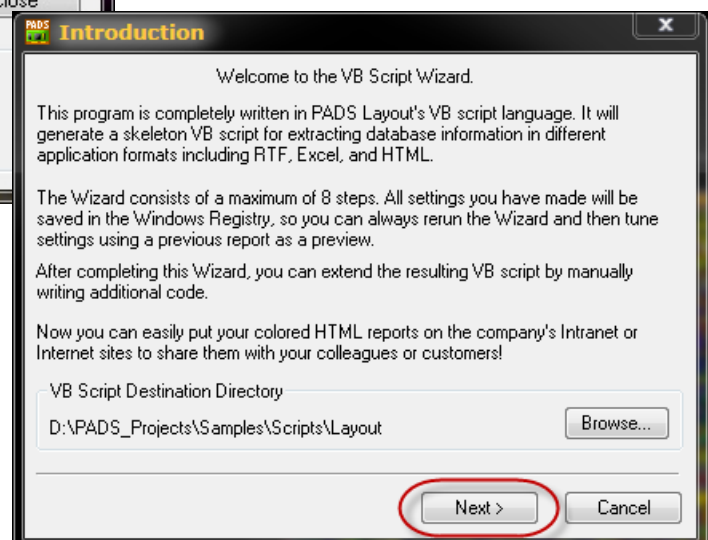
lose

PADS

Introduction

Welcome to the VB Script Wizard.

This program is completely written in PADS Layout's VB script language. It will generate a skeleton VB script for extracting database information in different application formats including RTF, Excel, and HTML.

The Wizard consists of a maximum of 8 steps. All settings you have made will be saved in the Windows Registry, so you can always rerun the Wizard and then tune settings using a previous report as a preview.

After completing this Wizard, you can extend the resulting VB script by manually writing additional code.

Now you can easily put your colored HTML reports on the company's Intranet or Internet sites to share them with your colleagues or customers!

VB Script Destination Directory

D:\PADS_Projects\Samples\Scripts\Layout

Browse...

Next >

Cancel